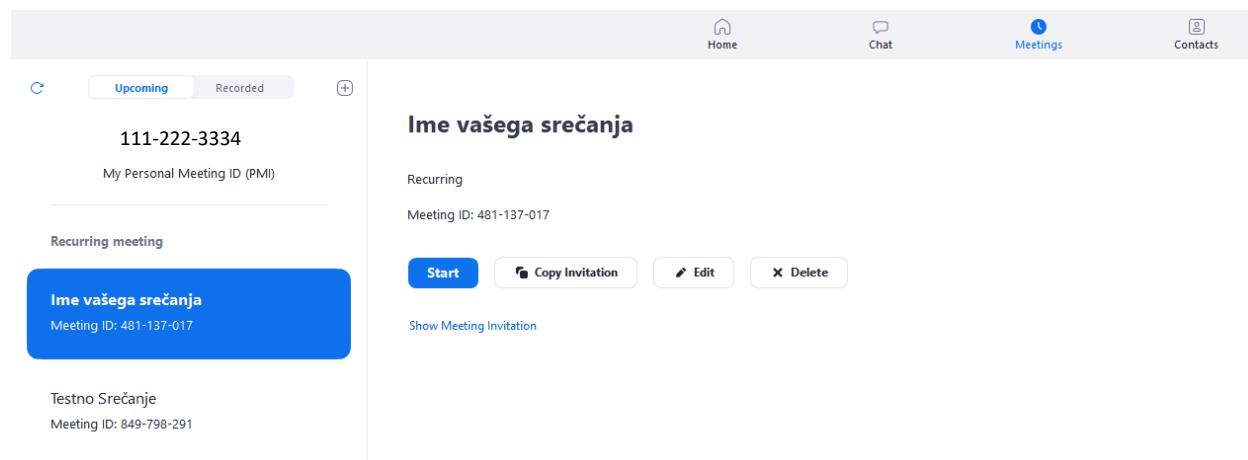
Home
Chat
Meetings
Contacts

Upcoming
Recorded

111-222-3334

My Personal Meeting ID (PMI)

Recurring meeting

Ime vašega srečanja
Meeting ID: 481-137-017

Testno Srečanje
Meeting ID: 849-798-291

Ime vašega srečanja

Recurring

Meeting ID: 481-137-017

Start
Copy Invitation
Edit
Delete

Show Meeting Invitation